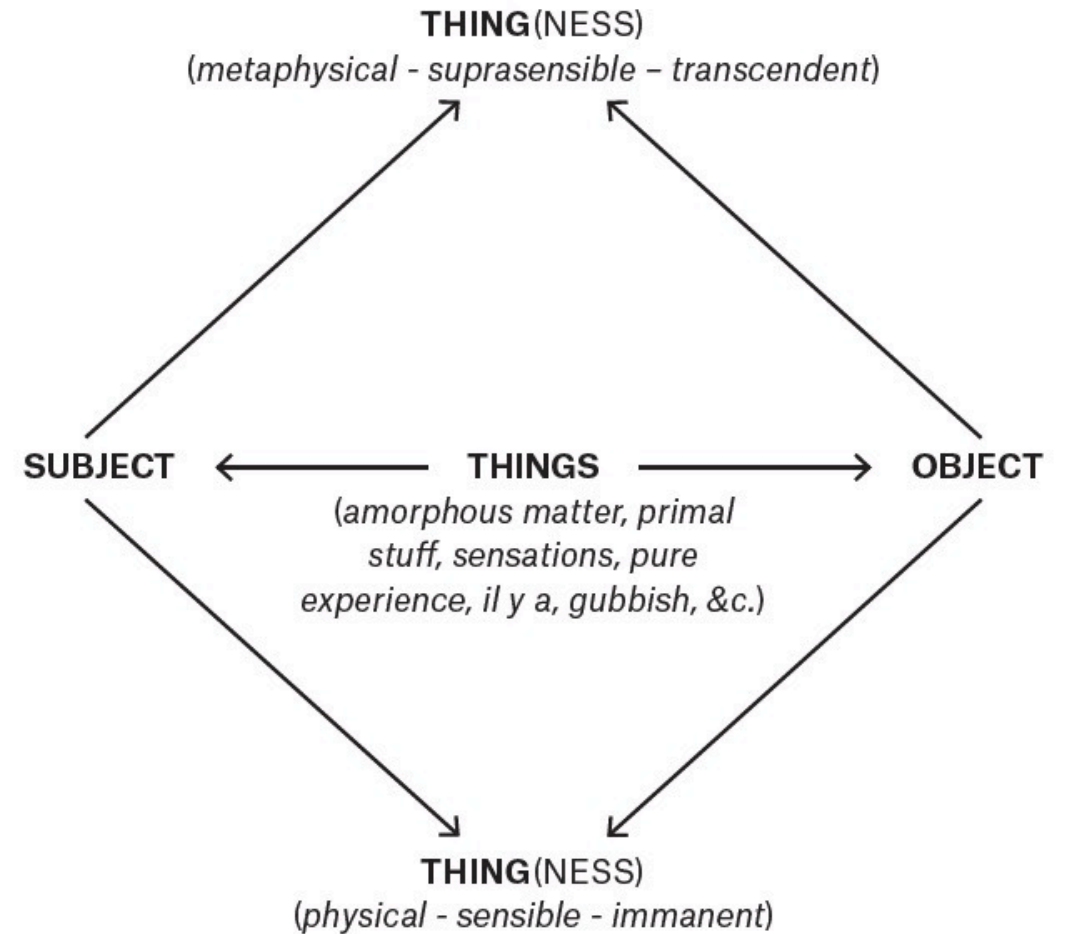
THING(NESS)
(metaphysical - suprasensible – transcendent)

SUBJECT

THINGS
(amorphous matter, primal stuff, sensations, pure experience, il y a, gubbish, &c.)

OBJECT

THING(NESS)
(physical - sensible - immanent)